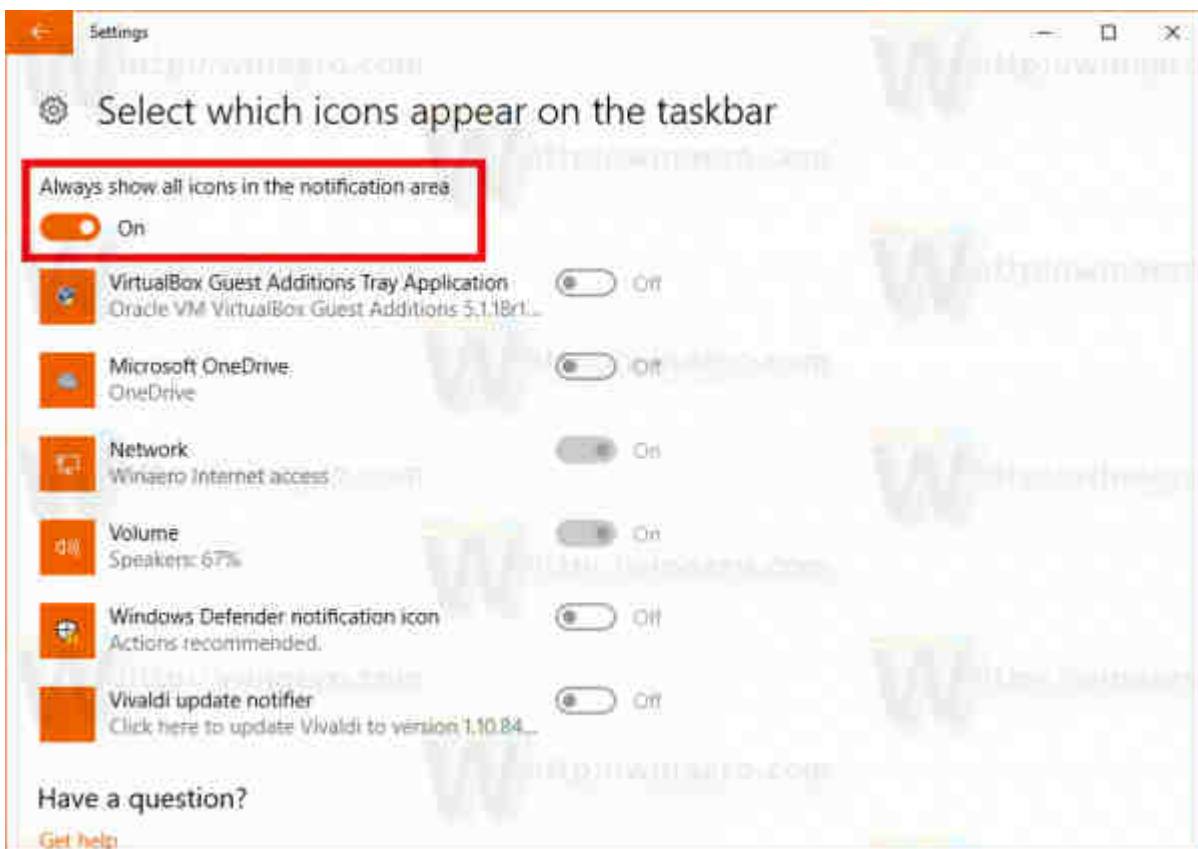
Settings

Select which icons appear on the taskbar

Always show all icons in the notification area

On

VirtualBox Guest Additions Tray Application
Oracle VM VirtualBox Guest Additions 5.1.18r1...
Off

Microsoft OneDrive
OneDrive
Off

Network
Winaero Internet access
On

Volume
Speakers: 67%
On

Windows Defender notification icon
Actions recommended.
Off

Vivaldi update notifier
Click here to update Vivaldi to version 1.10.84...
Off

Have a question?

Get help